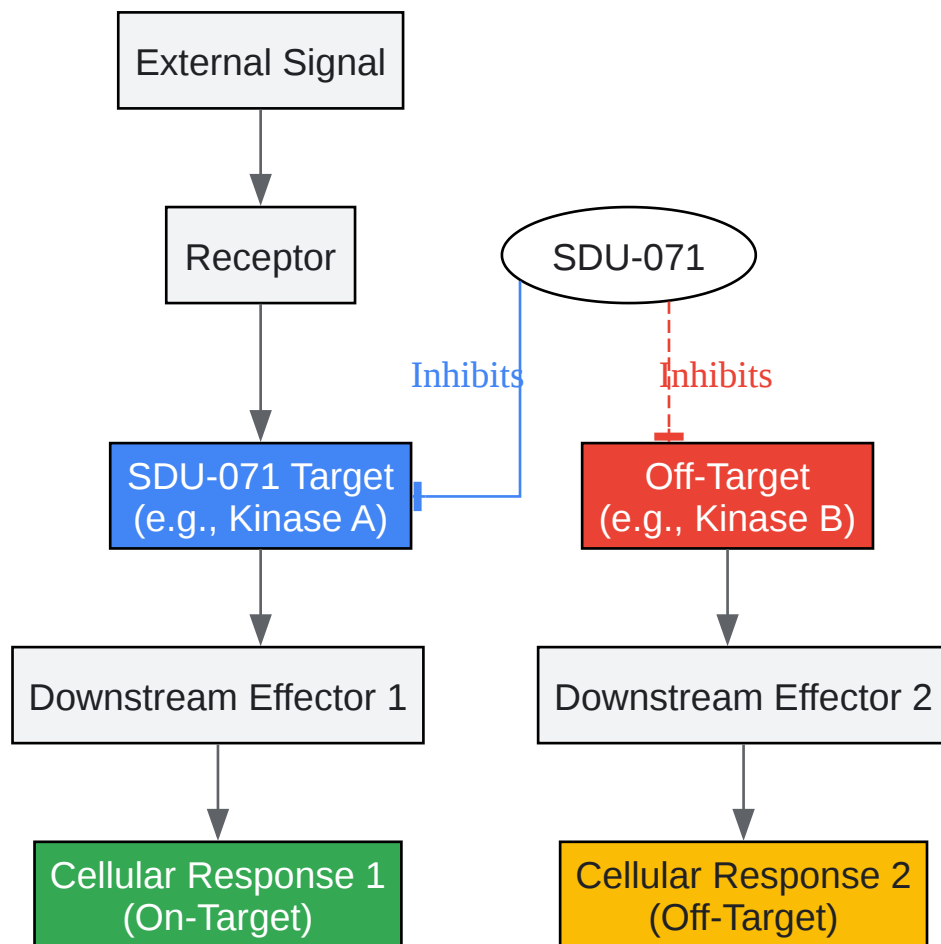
External Signal

Receptor

SDU-071

Inhibits

Inhibits

SDU-071 Target
(e.g., Kinase A)

Off-Target
(e.g., Kinase B)

Downstream Effector 1

Downstream Effector 2

Cellular Response 1
(On-Target)

Cellular Response 2
(Off-Target)